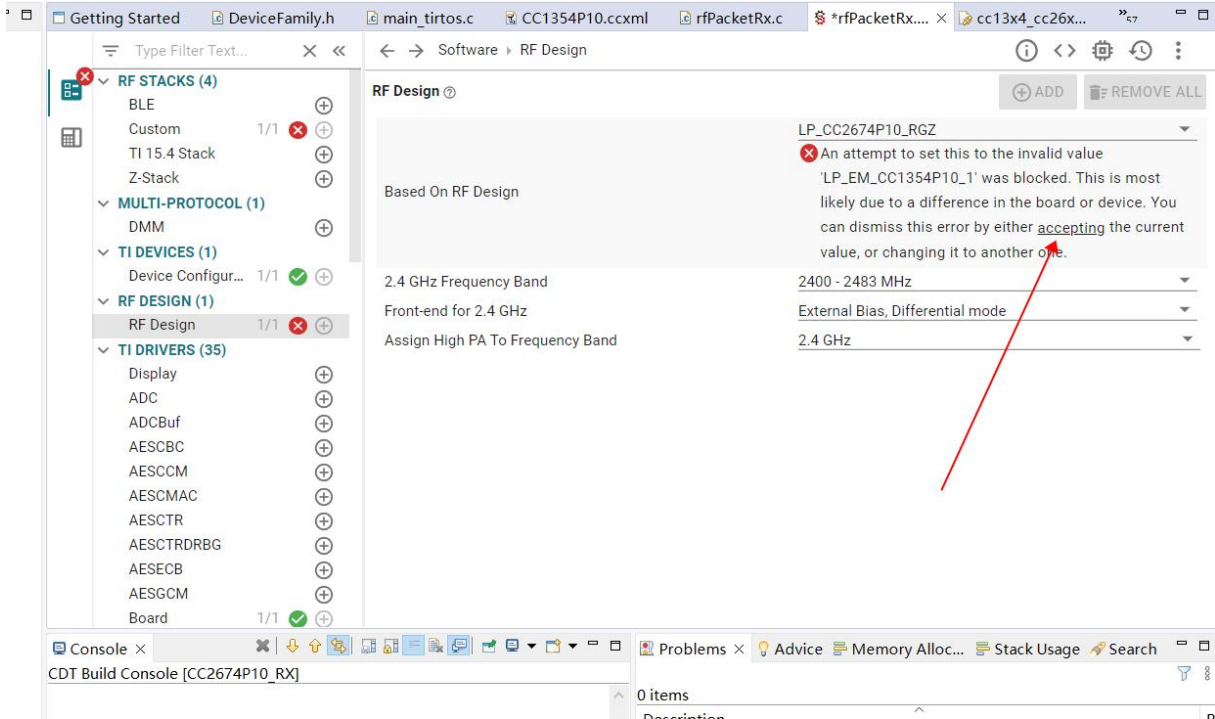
Getting Started DeviceFamily.h main_tirtos.c CC1354P10.ccxml rfPacketRx.c *rfPacketRx.... × cc13x4_cc26x... »$_{57}$

Type Filter Text... × «

← → Software › RF Design

RF STACKS (4)
BLE
Custom 1/1
TI 15.4 Stack
Z-Stack
MULTI-PROTOCOL (1)
DMM
TI DEVICES (1)
Device Configur... 1/1
RF DESIGN (1)
RF Design 1/1
TI DRIVERS (35)
Display
ADC
ADCBuf
AESCBC
AESCCM
AESCMAC
AESCTR
AESCTRDRBG
AESECB
AESGCM
Board 1/1

RF Design

ADD REMOVE ALL

| | |
|---|---|
| Based On RF Design | LP_CC2674P10_RGZ<br>An attempt to set this to the invalid value 'LP_EM_CC1354P10_1' was blocked. This is most likely due to a difference in the board or device. You can dismiss this error by either accepting the current value, or changing it to another one. |
| 2.4 GHz Frequency Band | 2400 - 2483 MHz |
| Front-end for 2.4 GHz | External Bias, Differential mode |
| Assign High PA To Frequency Band | 2.4 GHz |

Console ×
CDT Build Console [CC2674P10_RX]

Problems × Advice Memory Alloc... Stack Usage Search
0 items
Description